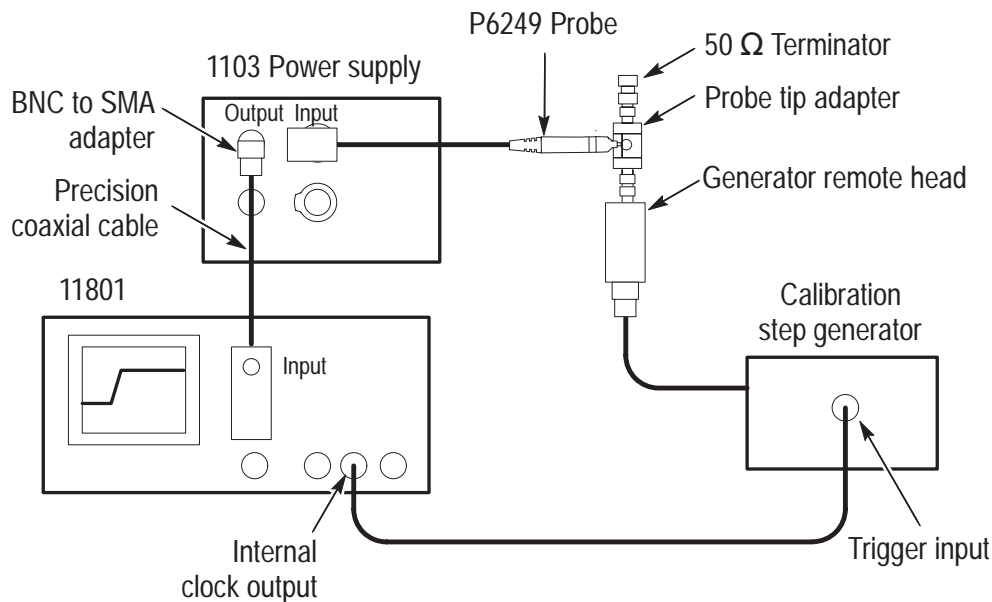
P6249 Probe

50 $\Omega$ Terminator

1103 Power supply

Probe tip adapter

BNC to SMA adapter

Output

Input

Generator remote head

Precision coaxial cable

11801

Calibration step generator

Input

Internal clock output

Trigger input